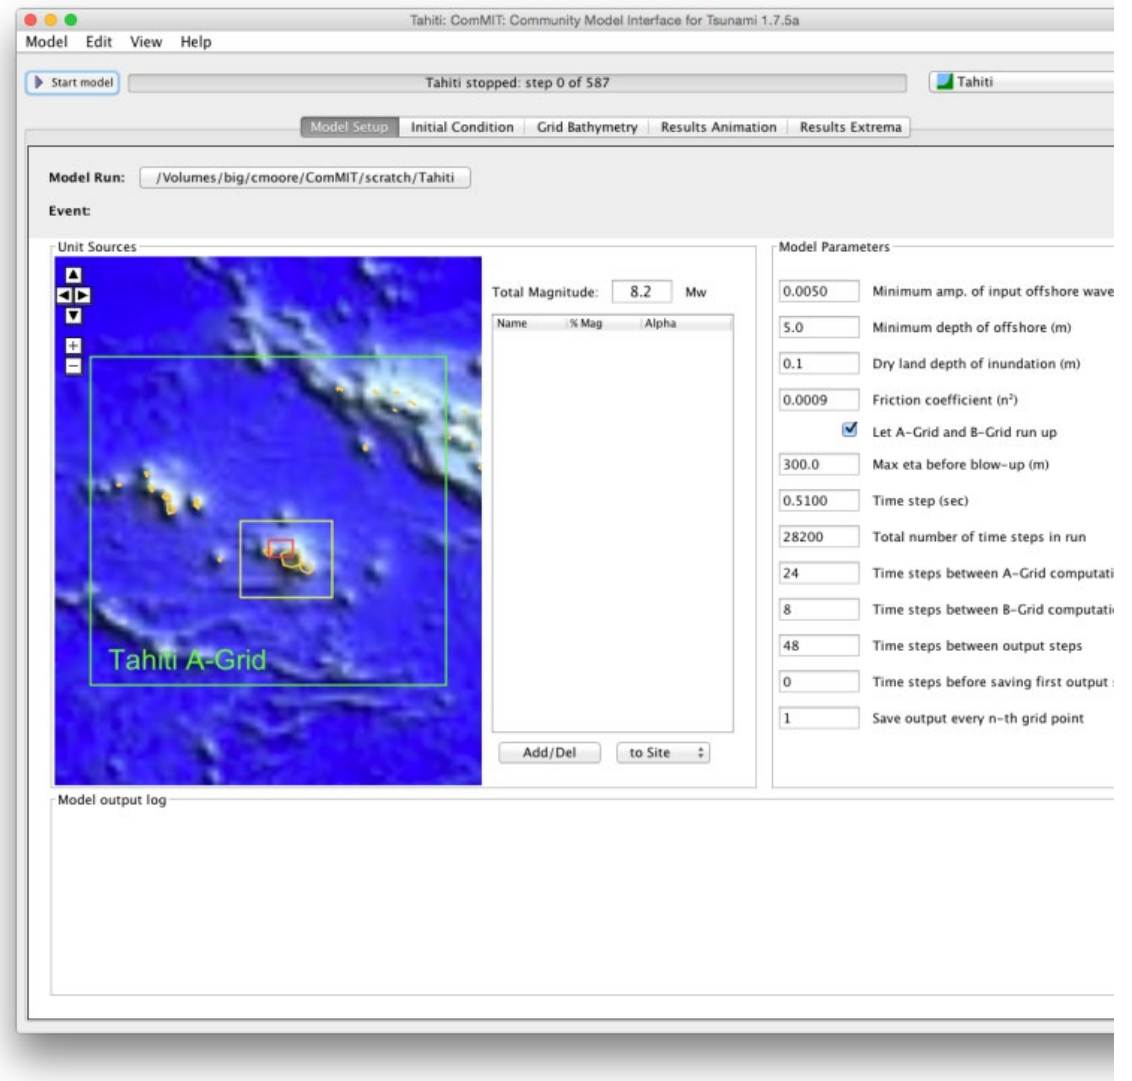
Tahiti: ComMIT: Community Model Interface for Tsunami 1.7.5a

Model Edit View Help

Start model

Tahiti stopped: step 0 of 587

Tahiti

Model Setup | Initial Condition | Grid Bathymetry | Results Animation | Results Extrema

Model Run: /Volumes/big/cmoore/ComMIT/scratch/Tahiti

Event:

Unit Sources

Tahiti A-Grid

Total Magnitude: 8.2 Mw

| Name | % Mag | Alpha |
|---|---|---|

Add/Del

to Site

Model Parameters

0.0050 Minimum amp. of input offshore wave

5.0 Minimum depth of offshore (m)

0.1 Dry land depth of inundation (m)

0.0009 Friction coefficient ($n^2$)

Let A-Grid and B-Grid run up

300.0 Max eta before blow-up (m)

0.5100 Time step (sec)

28200 Total number of time steps in run

24 Time steps between A-Grid computati

8 Time steps between B-Grid computati

48 Time steps between output steps

0 Time steps before saving first output

1 Save output every n-th grid point

Model output log